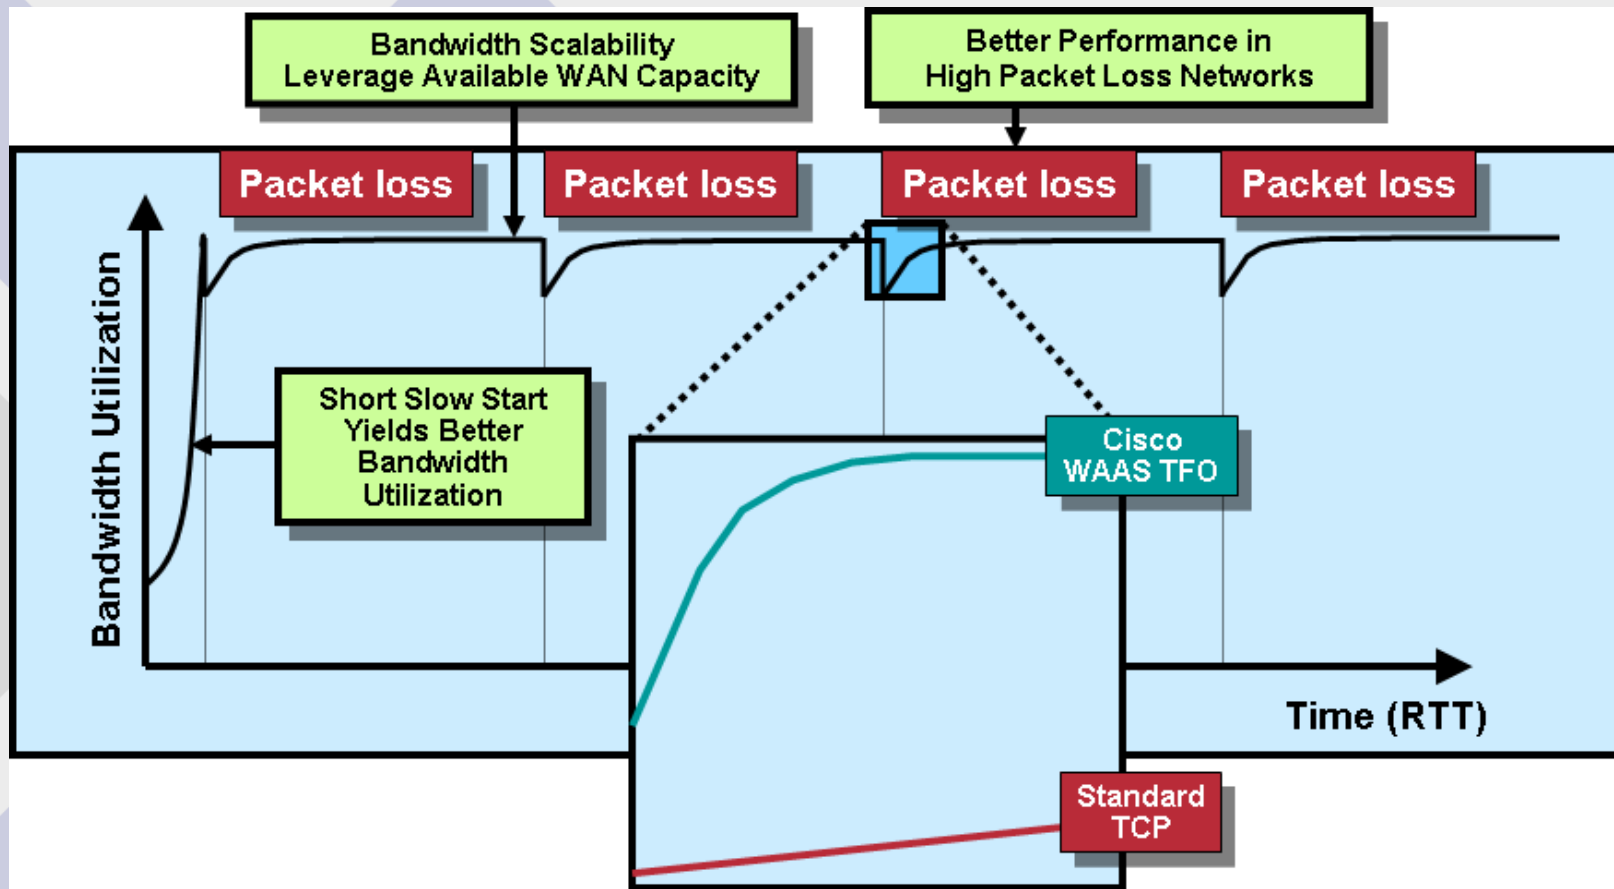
Bandwidth Scalability
Leverage Available WAN Capacity

Better Performance in
High Packet Loss Networks

Packet loss

Packet loss

Packet loss

Packet loss

Bandwidth Utilization

Short Slow Start
Yields Better
Bandwidth
Utilization

Cisco
WAAS TFO

Time (RTT)

Standard
TCP